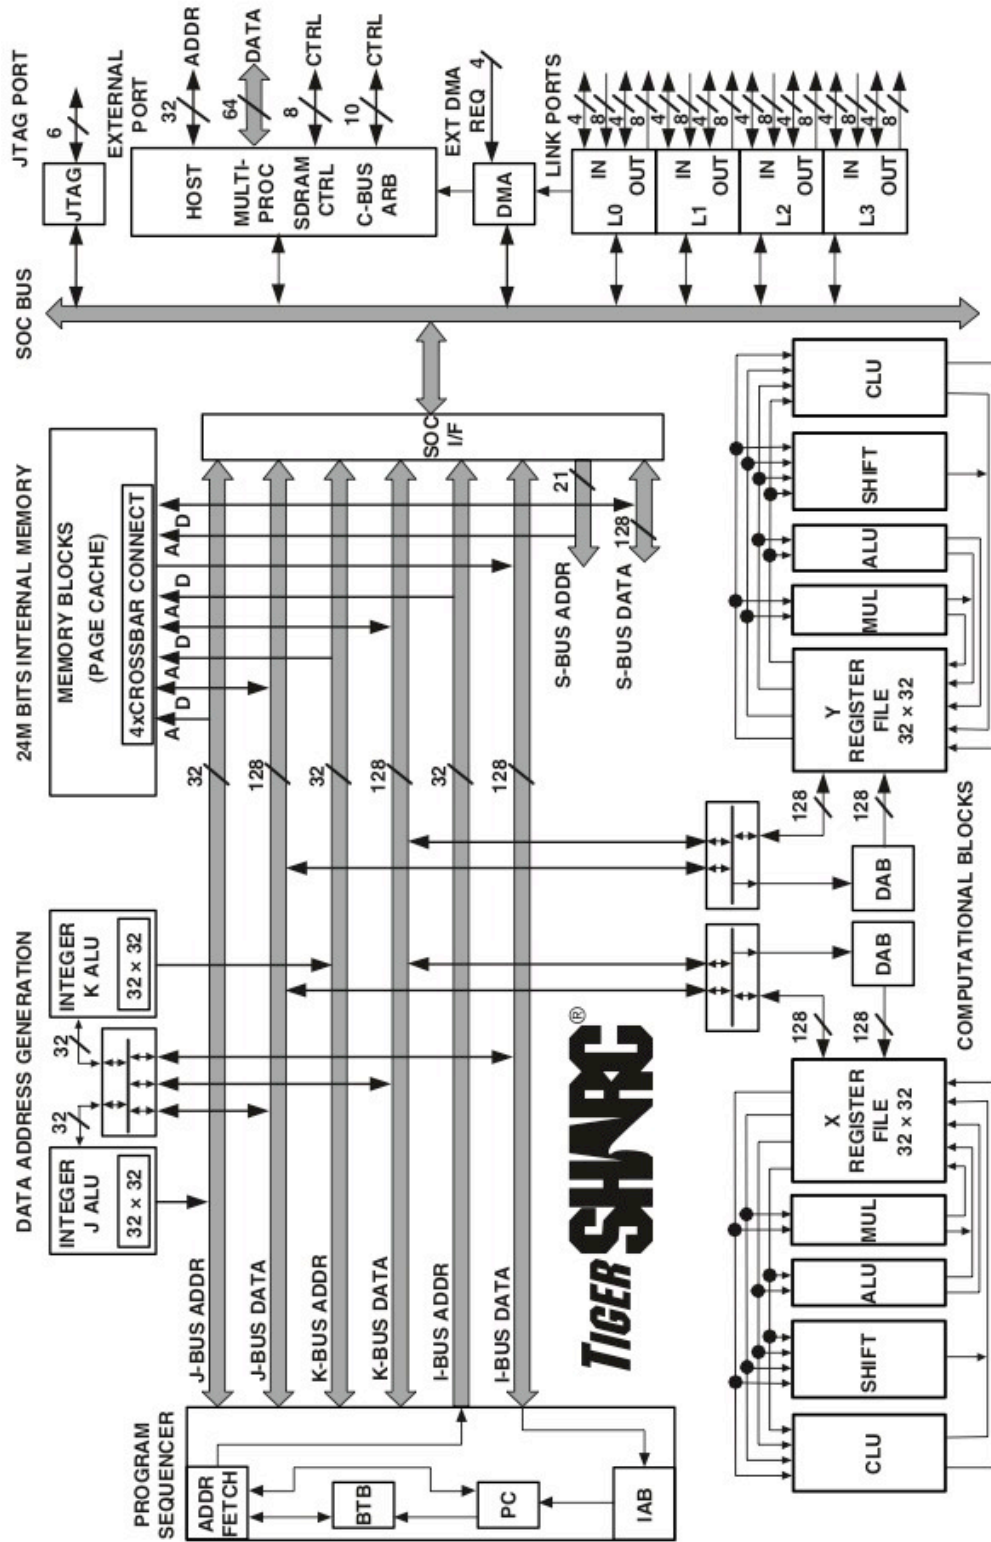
JTAG PORT
6
JTAG
EXTERNAL PORT
32
ADDR
64
DATA
8
CTRL
10
CTRL
HOST
MULTI-PROC
SDRAM CTRL
C-BUS ARB
EXT DMA REQ
4
DMA
LINK PORTS
4 8 4 8 4 8 4 8 4 8 4 8 4 8 4 8
IN
OUT
L0
IN
OUT
L1
IN
OUT
L2
IN
OUT
L3
SOC BUS
24M BITS INTERNAL MEMORY
MEMORY BLOCKS
(PAGE CACHE)
4xCROSSBAR CONNECT
A D A D A D A D
SOC I/F
21
128
S-BUS ADDR
S-BUS DATA
32
128
32
128
32
128
CLU
SHIFT
ALU
MUL
Y REGISTER FILE 32 × 32
128
128
DAB
DAB
COMPUTATIONAL BLOCKS
DATA ADDRESS GENERATION
INTEGER K ALU
32 × 32
32
32
INTEGER J ALU
32 × 32
TIGERSHARC®
128
128
X REGISTER FILE 32 × 32
MUL
ALU
SHIFT
CLU
J-BUS ADDR
J-BUS DATA
K-BUS ADDR
K-BUS DATA
I-BUS ADDR
I-BUS DATA
PROGRAM SEQUENCER
ADDR FETCH
BTB
PC
IAB